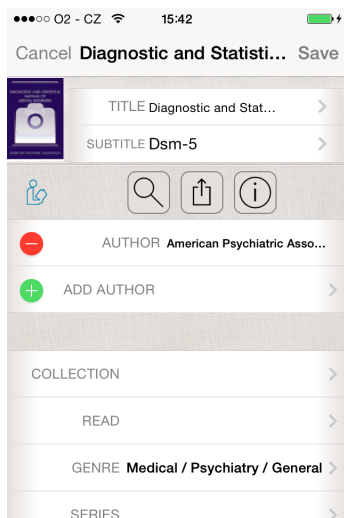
●●●○○ O2 - CZ 15:42

Cancel Diagnostic and Statisti... Save

DIAGNOSTIC AND STATISTICAL MANUAL OF MENTAL DISORDERS

AMERICAN PSYCHIATRIC ASSOCIATION

TITLE Diagnostic and Stat...

SUBTITLE Dsm-5

AUTHOR American Psychiatric Asso...

ADD AUTHOR

COLLECTION

READ

GENRE Medical / Psychiatry / General

SERIES